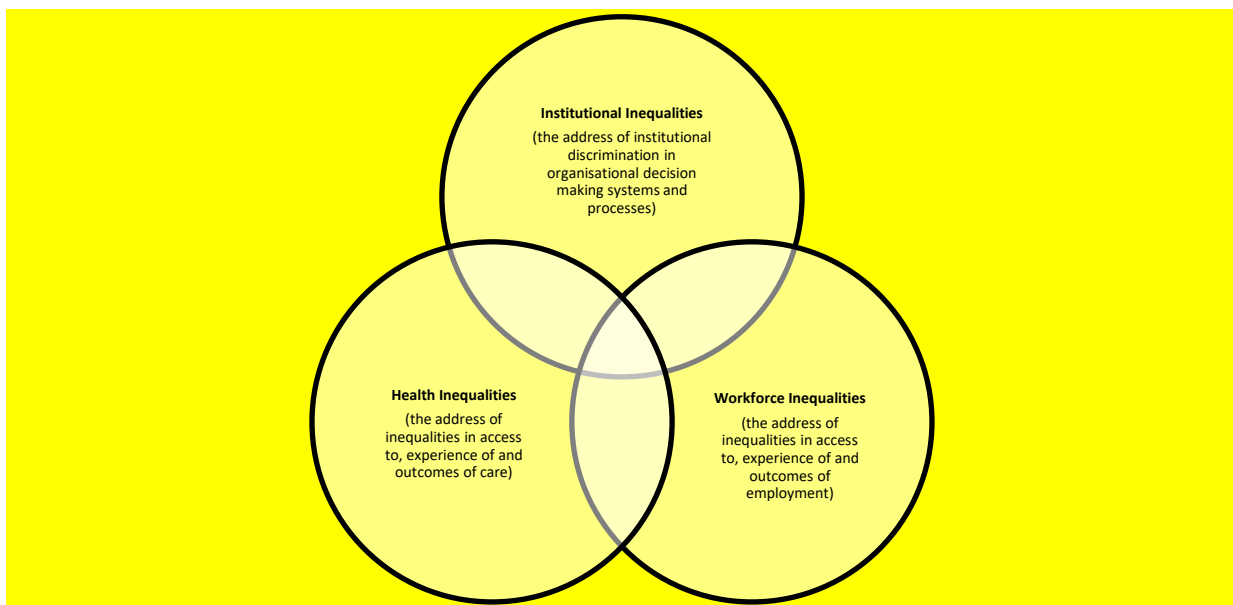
**Institutional Inequalities**

(the address of institutional discrimination in organisational decision making systems and processes)

**Health Inequalities**

(the address of inequalities in access to, experience of and outcomes of care)

**Workforce Inequalities**

(the address of inequalities in access to, experience of and outcomes of employment)